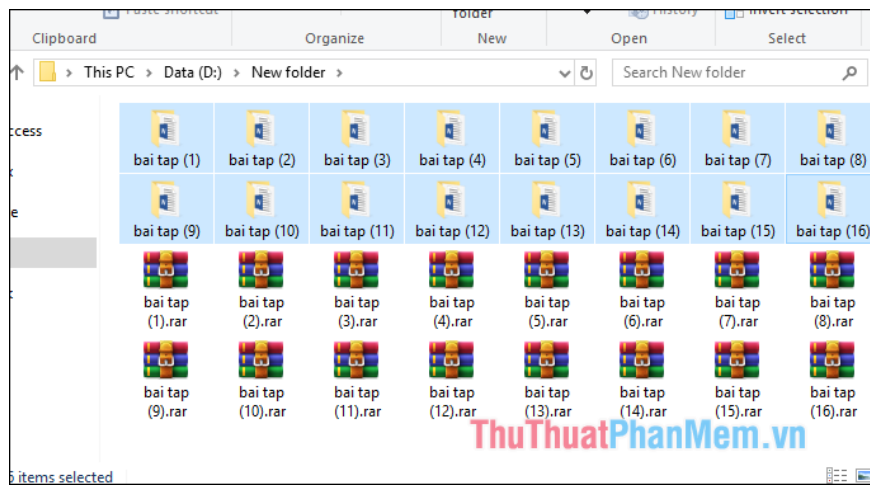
Paste shortcut
folder
History
Invert selection
Clipboard
Organize
New
Open
Select
This PC > Data (D:) > New folder >
Search New folder
ccess
bai tap (1)
bai tap (2)
bai tap (3)
bai tap (4)
bai tap (5)
bai tap (6)
bai tap (7)
bai tap (8)
bai tap (9)
bai tap (10)
bai tap (11)
bai tap (12)
bai tap (13)
bai tap (14)
bai tap (15)
bai tap (16)
bai tap (1).rar
bai tap (2).rar
bai tap (3).rar
bai tap (4).rar
bai tap (5).rar
bai tap (6).rar
bai tap (7).rar
bai tap (8).rar
bai tap (9).rar
bai tap (10).rar
bai tap (11).rar
bai tap (12).rar
bai tap (13).rar
bai tap (14).rar
bai tap (15).rar
bai tap (16).rar
ThuThuatPhanMem.vn
6 items selected